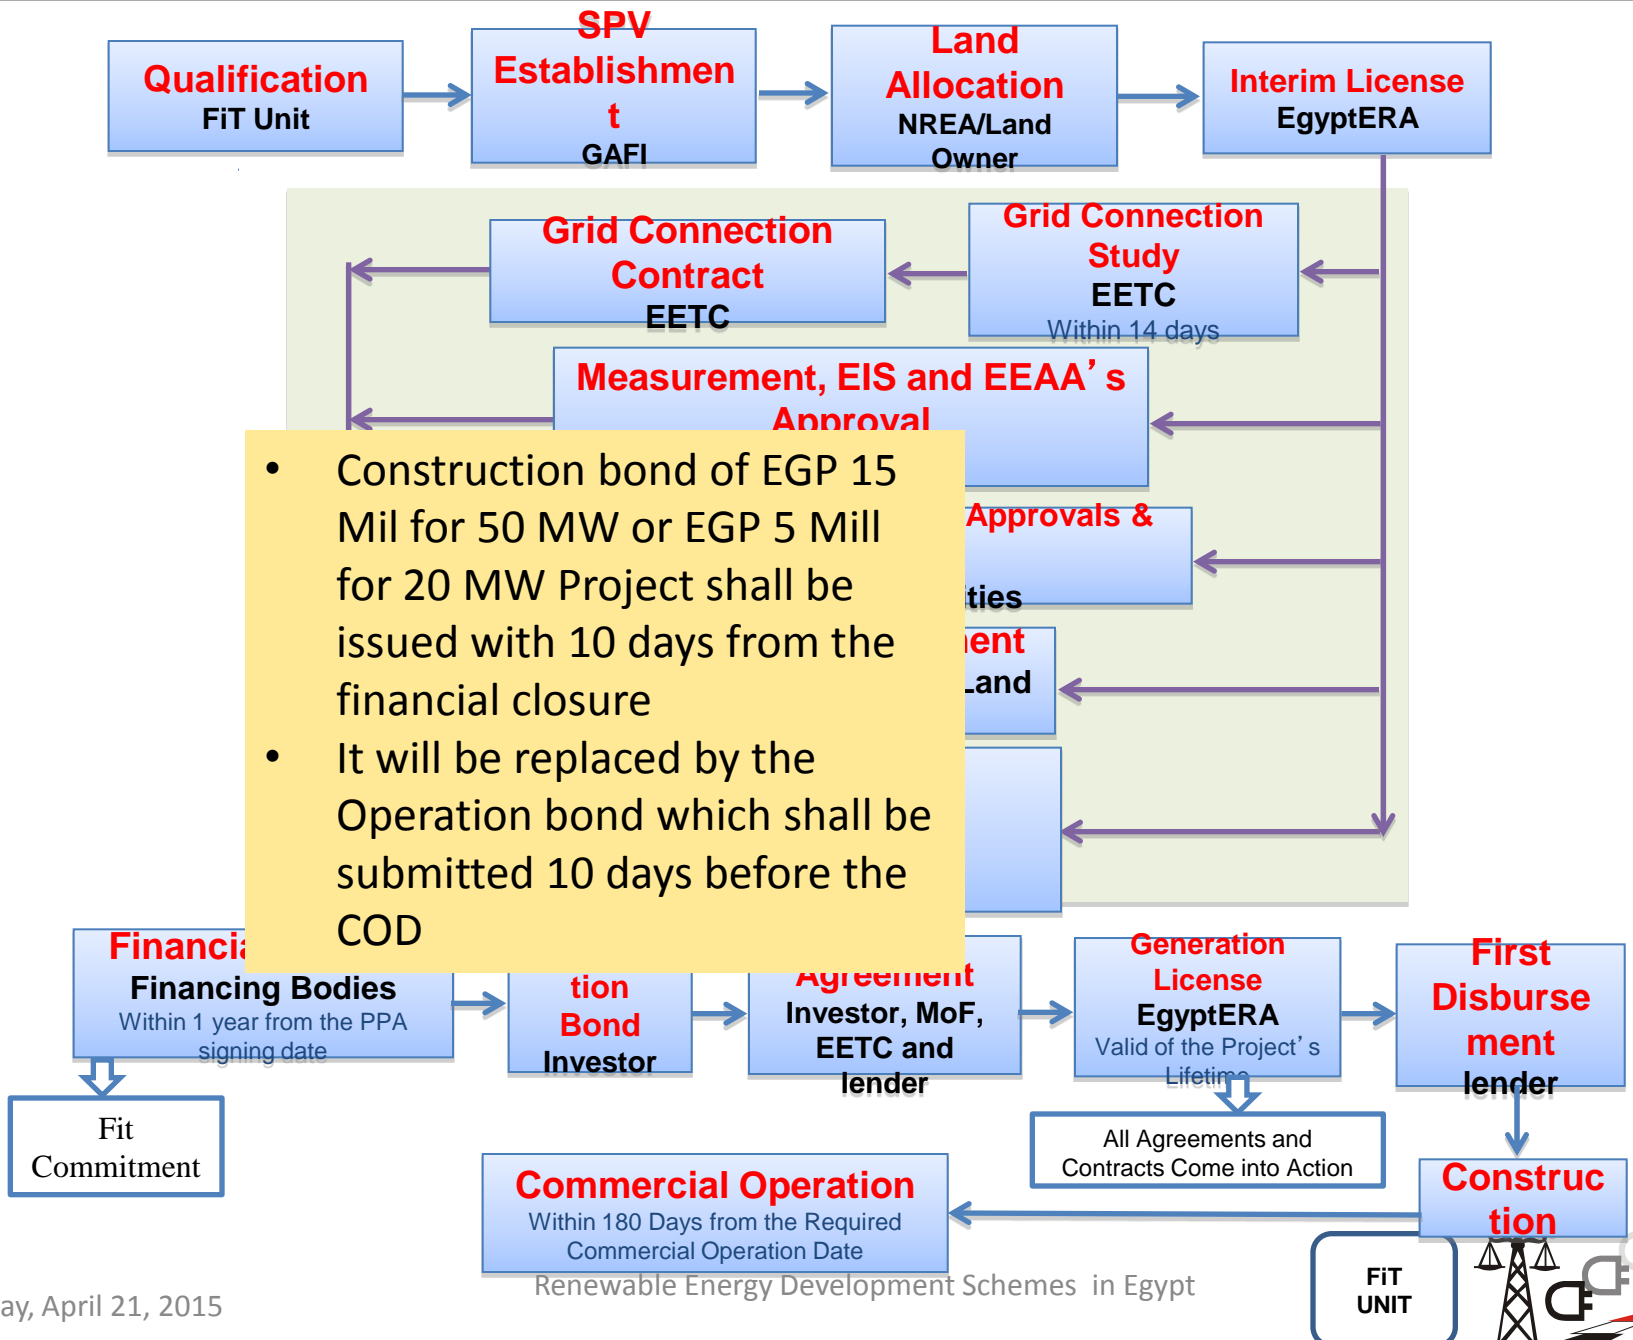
Qualification
FiT Unit

SPV Establishmen t
GAFI

Land Allocation
NREA/Land Owner

Interim License
EgyptERA

Grid Connection Contract
EETC

Grid Connection Study
EETC
Within 14 days

Measurement, EIS and EEAA’s Approval

• Construction bond of EGP 15 Mil for 50 MW or EGP 5 Mill for 20 MW Project shall be issued with 10 days from the financial closure
• It will be replaced by the Operation bond which shall be submitted 10 days before the COD

Approvals &
ties
ent
Land

Financi
Financing Bodies
Within 1 year from the PPA signing date

tion
Bond
Investor

Agreement
Investor, MoF, EETC and lender

Generation License
EgyptERA
Valid of the Project’s Lifetime

First Disburse ment
lender

Fit Commitment

All Agreements and Contracts Come into Action

Commercial Operation
Within 180 Days from the Required Commercial Operation Date

Construc tion

FiT UNIT

ay, April 21, 2015
Renewable Energy Development Schemes in Egypt